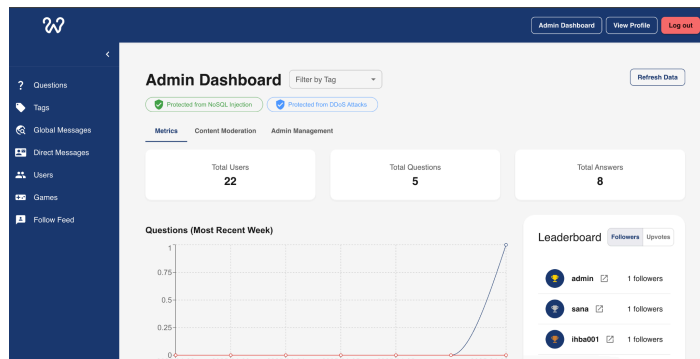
Admin Dashboard
View Profile
Log out

Questions
Tags
Global Messages
Direct Messages
Users
Games
Follow Feed

Admin Dashboard
Filter by Tag
Refresh Data

Protected from NoSQL Injection
Protected from DDoS Attacks

Metrics
Content Moderation
Admin Management

Total Users
22

Total Questions
5

Total Answers
8

Questions (Most Recent Week)

1
0.75
0.5
0.25
0

Leaderboard
Followers
Upvotes

admin
1 followers

sana
1 followers

ihba001
1 followers